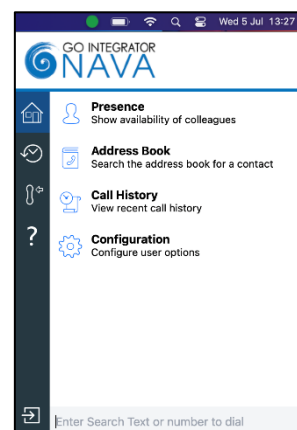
Wed 5 Jul 13:27

GO INTEGRATOR
NAVA

Presence
Show availability of colleagues

Address Book
Search the address book for a contact

Call History
View recent call history

Configuration
Configure user options

?

Enter Search Text or number to dial